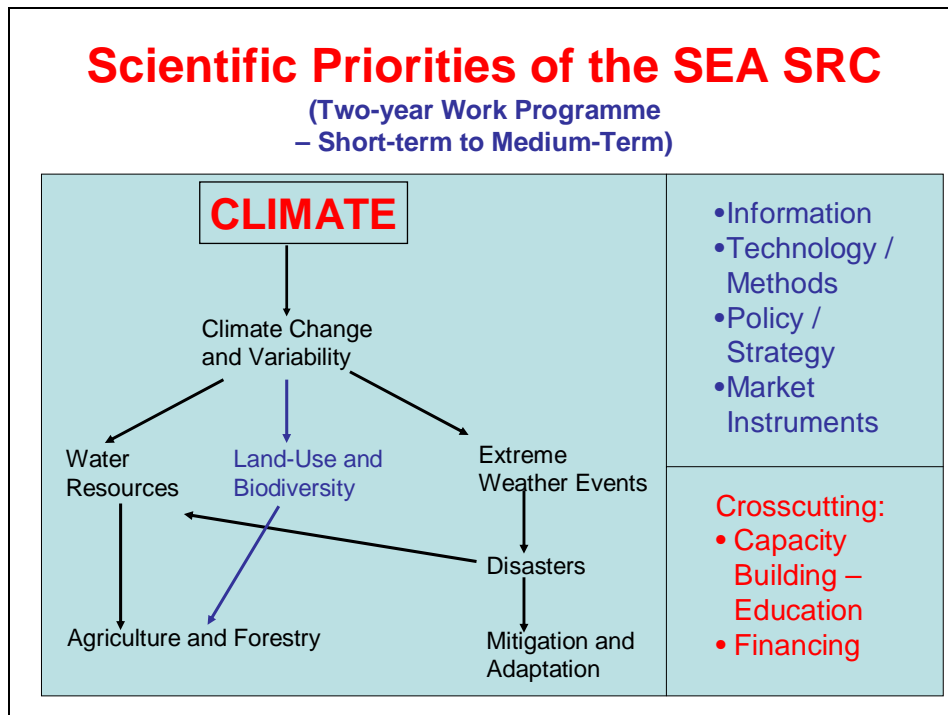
Scientific Priorities of the SEA SRC
(Two-year Work Programme – Short-term to Medium-Term)

CLIMATE

Climate Change and Variability

Water Resources

Land-Use and Biodiversity

Extreme Weather Events

Disasters

Agriculture and Forestry

Mitigation and Adaptation

•Information
•Technology / Methods
•Policy / Strategy
•Market Instruments

Crosscutting:
• Capacity Building – Education
• Financing